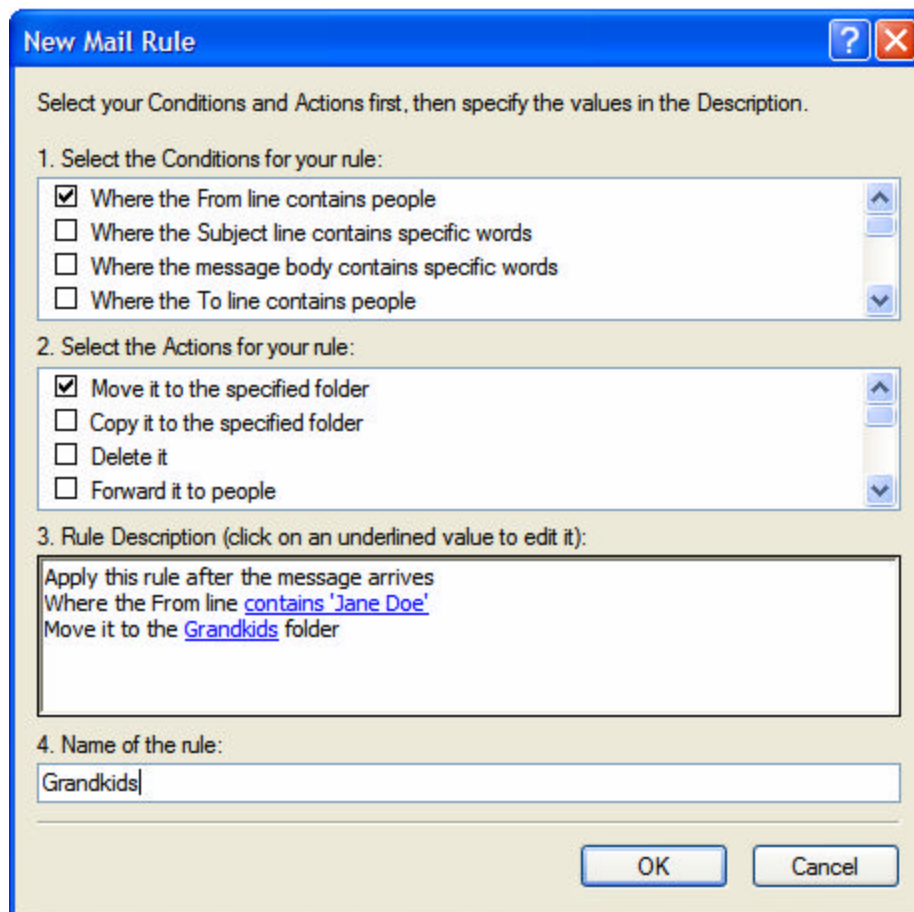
New Mail Rule

Select your Conditions and Actions first, then specify the values in the Description.

1. Select the Conditions for your rule:

☑ Where the From line contains people
☐ Where the Subject line contains specific words
☐ Where the message body contains specific words
☐ Where the To line contains people

2. Select the Actions for your rule:

☑ Move it to the specified folder
☐ Copy it to the specified folder
☐ Delete it
☐ Forward it to people

3. Rule Description (click on an underlined value to edit it):

Apply this rule after the message arrives
Where the From line contains 'Jane Doe'
Move it to the Grandkids folder

4. Name of the rule:

Grandkids

OK Cancel